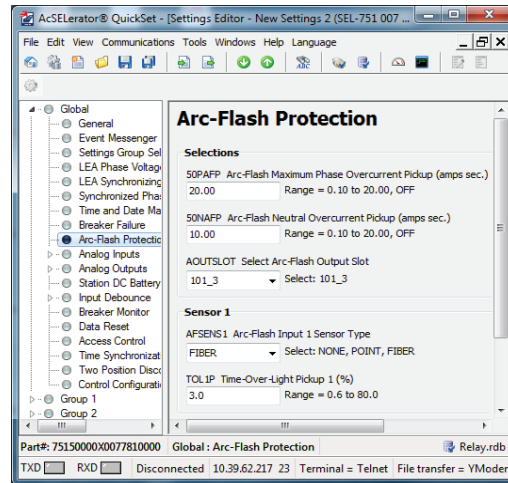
AcSELerator® QuickSet - [Settings Editor - New Settings 2 (SEL-751 007 ...

File Edit View Communications Tools Windows Help Language

Global
General
Event Messenger
Settings Group Sel
LEA Phase Voltag
LEA Synchronizing
Synchronized Phas
Time and Date Ma
Breaker Failure
Arc-Flash Protectio
Analog Inputs
Analog Outputs
Station DC Battery
Input Debounce
Breaker Monitor
Data Reset
Access Control
Time Synchronizat
Two Position Disco
Control Configurati
Group 1
Group 2

Arc-Flash Protection

Selections

50PAFP Arc-Flash Maximum Phase Overcurrent Pickup (amps sec.)
20.00 Range = 0.10 to 20.00, OFF

50NAFP Arc-Flash Neutral Overcurrent Pickup (amps sec.)
10.00 Range = 0.10 to 20.00, OFF

AOUTSLOT Select Arc-Flash Output Slot
101_3 Select: 101_3

Sensor 1

AFSENS1 Arc-Flash Input 1 Sensor Type
FIBER Select: NONE, POINT, FIBER

TOL1P Time-Over-Light Pickup 1 (%)
3.0 Range = 0.6 to 80.0

Part#: 75150000X0077810000 Global : Arc-Flash Protection Relay.rdb

TXD RXD Disconnected 10.39.62.217 23 Terminal = Telnet File transfer = YModer